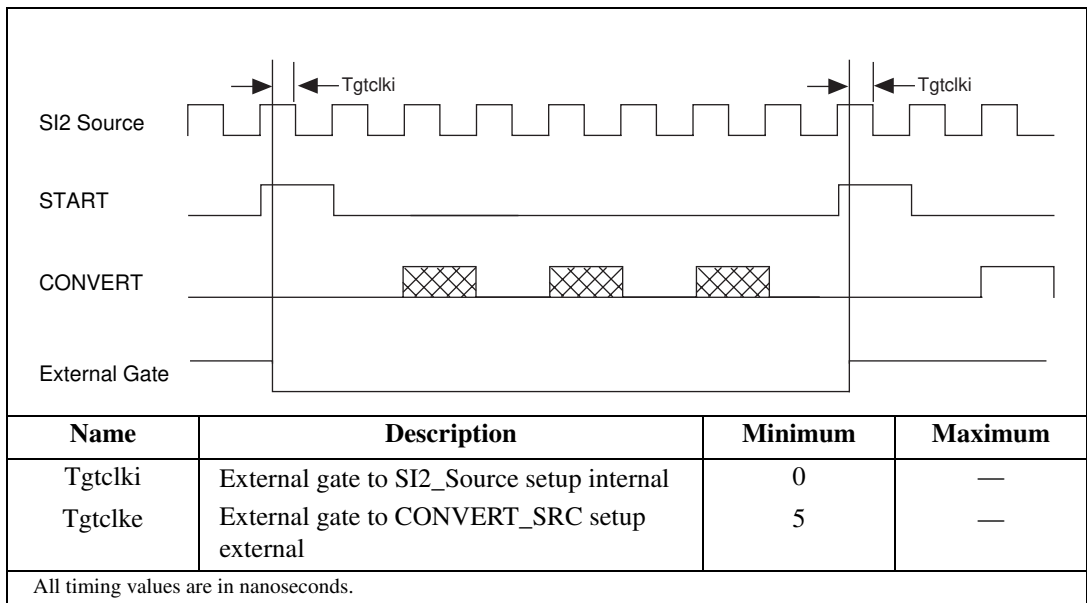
Tgtclki

Tgtclki

SI2 Source

START

CONVERT

External Gate

| Name | Description | Minimum | Maximum |
|---|---|---|---|
| Tgtclki | External gate to SI2_Source setup internal | 0 | — |
| Tgtclke | External gate to CONVERT_SRC setup external | 5 | — |

All timing values are in nanoseconds.